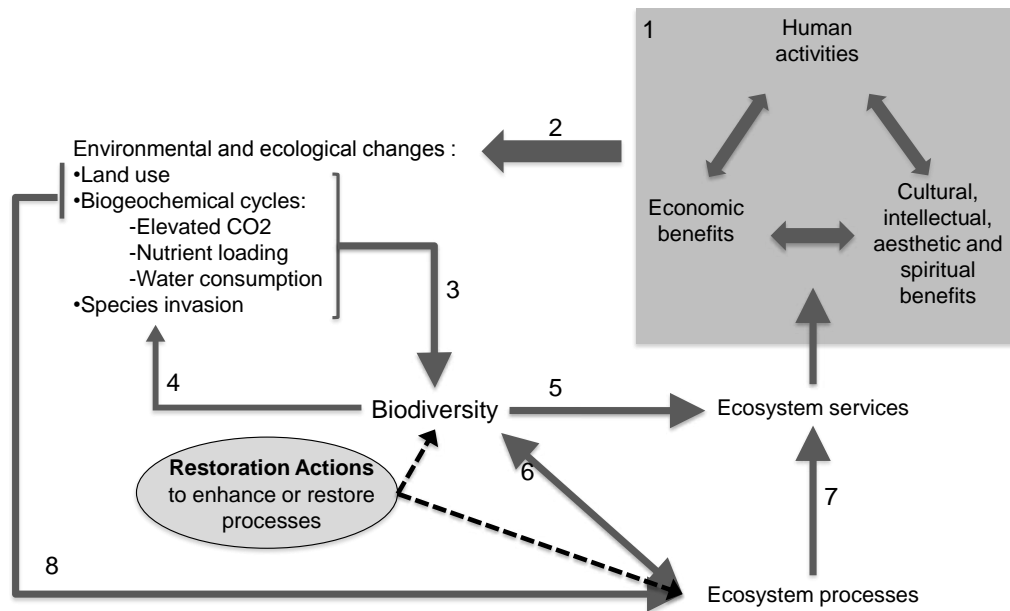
1

Human activities

Economic benefits

Cultural, intellectual, aesthetic and spiritual benefits

2

Environmental and ecological changes :
•Land use
•Biogeochemical cycles:
-Elevated CO2
-Nutrient loading
-Water consumption
•Species invasion

3

4

Biodiversity

5

Ecosystem services

**Restoration Actions** to enhance or restore processes

6

7

8

Ecosystem processes